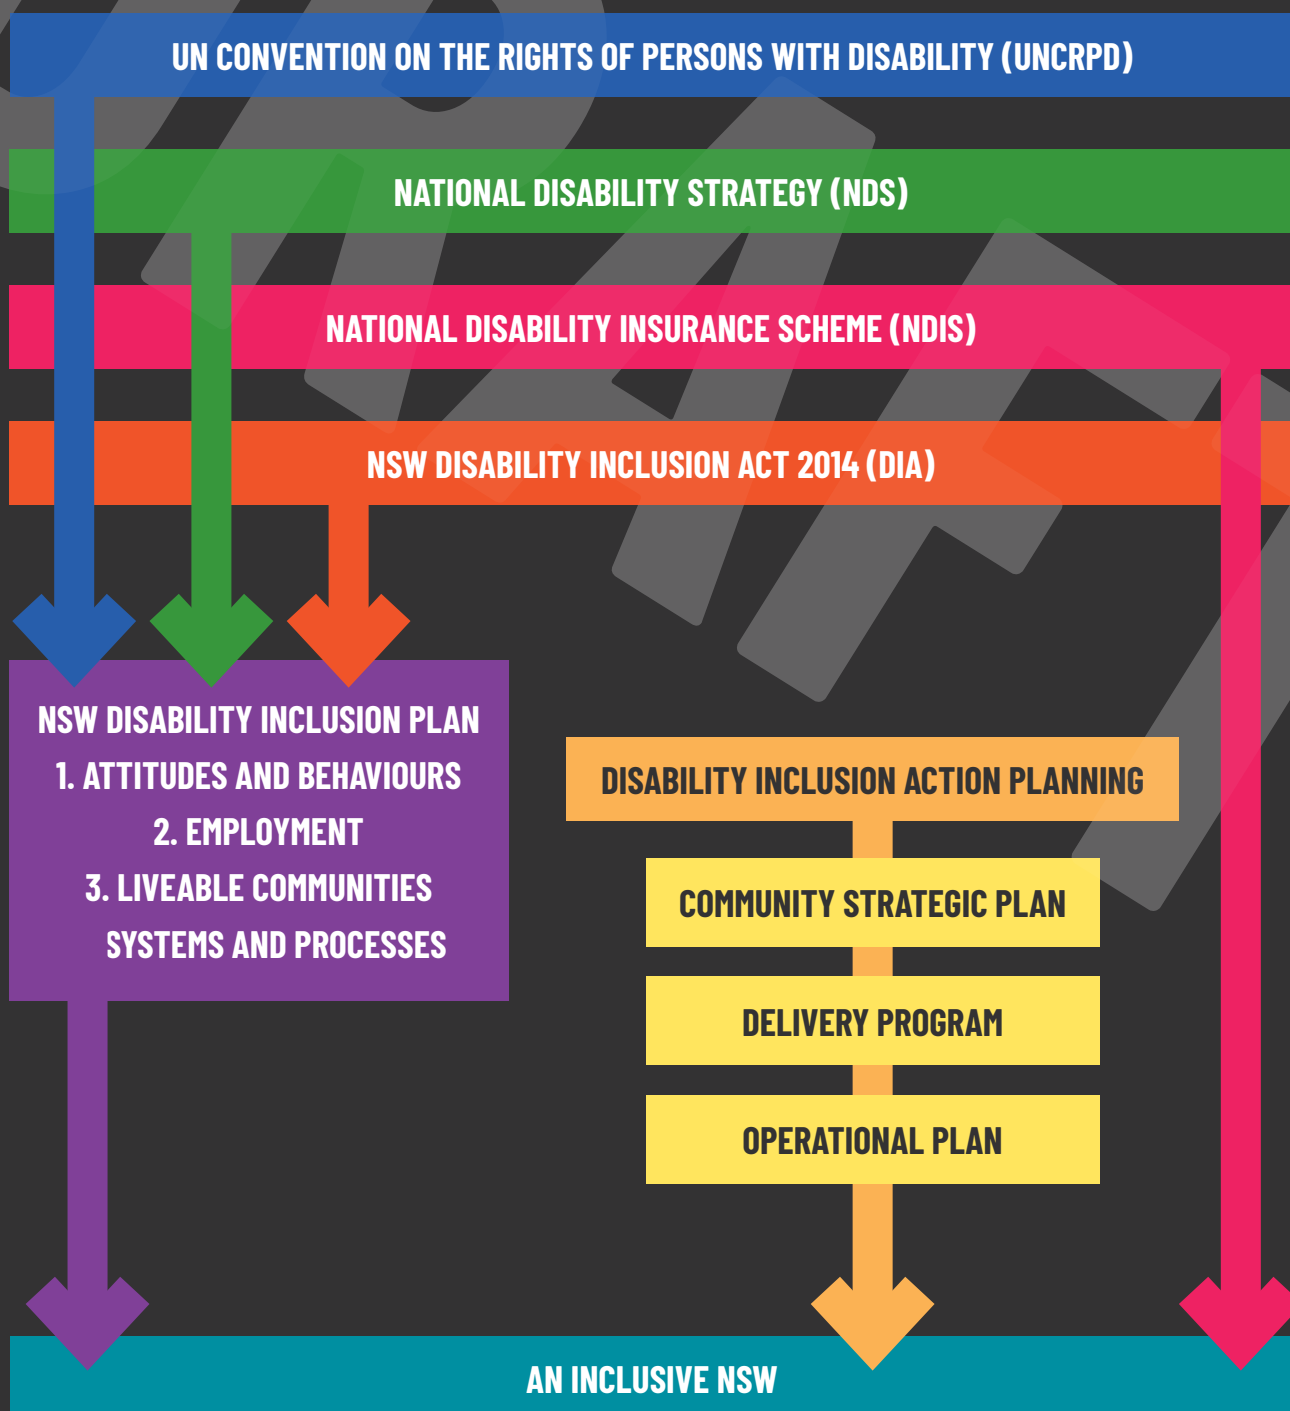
UN CONVENTION ON THE RIGHTS OF PERSONS WITH DISABILITY (UNCRPD)

NATIONAL DISABILITY STRATEGY (NDS)

NATIONAL DISABILITY INSURANCE SCHEME (NDIS)

NSW DISABILITY INCLUSION ACT 2014 (DIA)

NSW DISABILITY INCLUSION PLAN
1. ATTITUDES AND BEHAVIOURS
2. EMPLOYMENT
3. LIVEABLE COMMUNITIES
SYSTEMS AND PROCESSES

DISABILITY INCLUSION ACTION PLANNING

COMMUNITY STRATEGIC PLAN

DELIVERY PROGRAM

OPERATIONAL PLAN

AN INCLUSIVE NSW